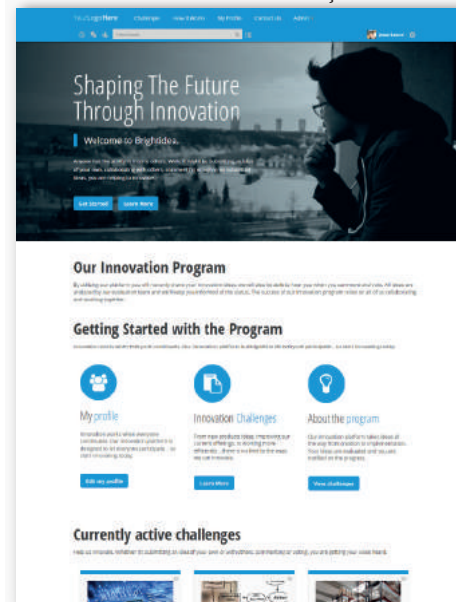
YourLogoHere Challenges How it Works My Profile Contact Us Admin

Shaping The Future Through Innovation

Welcome to Brightidea.

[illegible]

Get Started Learn More

Our Innovation Program

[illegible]

Getting Started with the Program

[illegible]

My profile

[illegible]

Edit my profile

Innovation Challenges

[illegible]

Learn More

About the program

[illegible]

View challenges

Currently active challenges

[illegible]